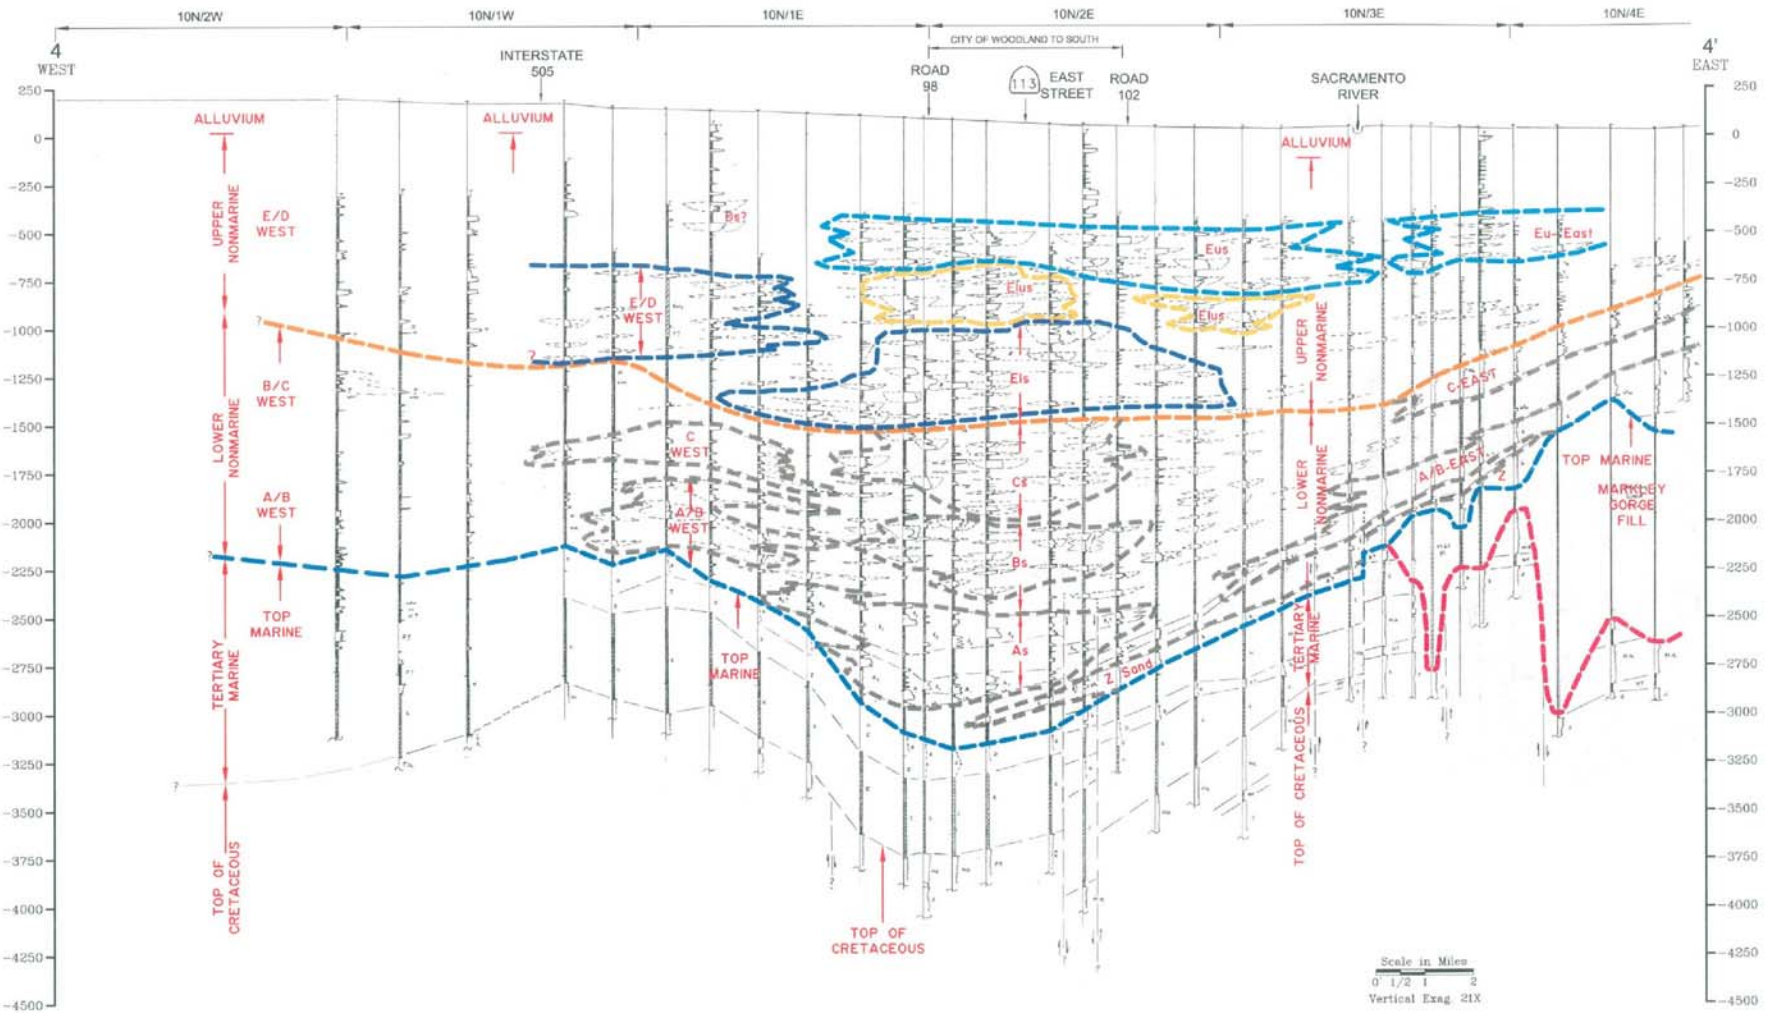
10N/2W 10N/1W 10N/1E 10N/2E 10N/3E 10N/4E

CITY OF WOODLAND TO SOUTH

4
WEST

INTERSTATE 505

ROAD 98

113 EAST STREET

ROAD 102

SACRAMENTO RIVER

4'
EAST

250
0
-250
-500
-750
-1000
-1250
-1500
-1750
-2000
-2250
-2500
-2750
-3000
-3250
-3500
-3750
-4000
-4250
-4500

250
0
-250
-500
-750
-1000
-1250
-1500
-1750
-2000
-2250
-2500
-2750
-3000
-3250
-3500
-3750
-4000
-4250
-4500

ALLUVIUM

UPPER NONMARINE

E/D WEST

LOWER NONMARINE

B/C WEST

A/B WEST

TOP MARINE

TERTIARY MARINE

TOP OF CRETACEOUS

ALLUVIUM

Bs?

E/D WEST

C WEST

A/B WEST

TOP MARINE

Elus

Els

Cs

Bs

As

Z Sand

TOP OF CRETACEOUS

Eus

Elus

ALLUVIUM

UPPER NONMARINE

LOWER NONMARINE

TERTIARY MARINE

TOP OF CRETACEOUS

Eu-East

C-EAST

A/B-EAST

Z

TOP MARINE

MARKLEY GORGE FILL

?
?
?
?

Scale in Miles
0 1/2 1 2
Vertical Exag 21X